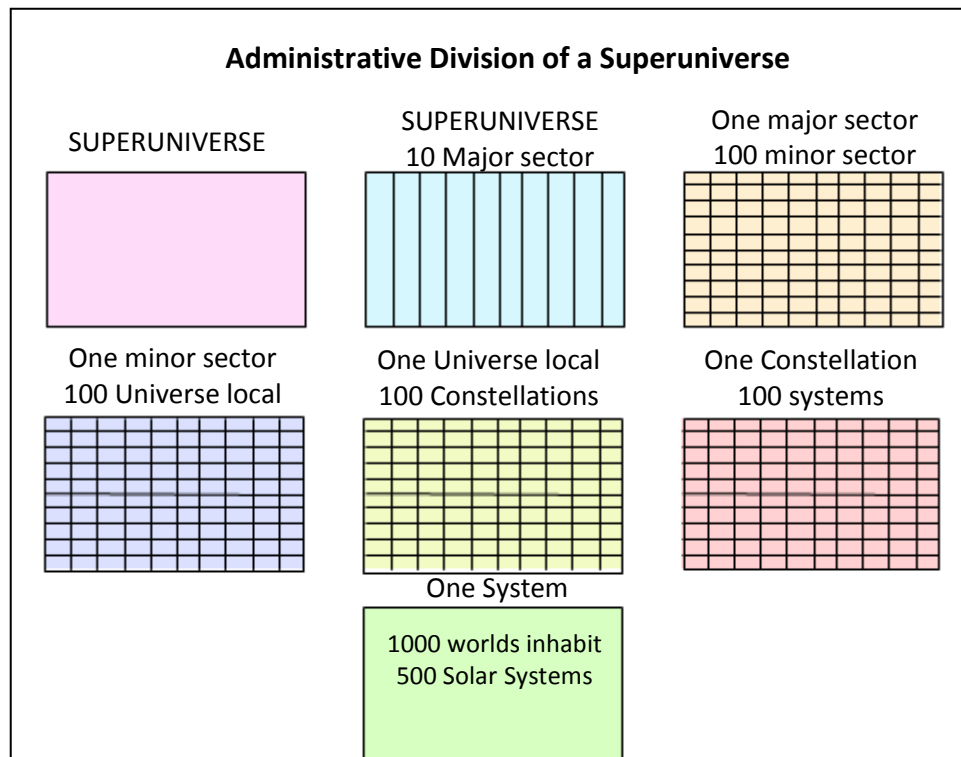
**Administrative Division of a Superuniverse**

SUPERUNIVERSE

SUPERUNIVERSE
10 Major sector

One major sector
100 minor sector

One minor sector
100 Universe local

One Universe local
100 Constellations

One Constellation
100 systems

One System

1000 worlds inhabit
500 Solar Systems